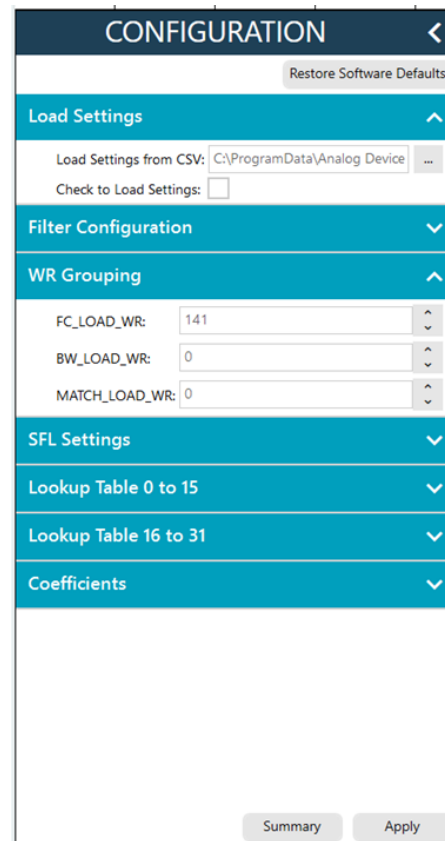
CONFIGURATION <

Restore Software Defaults

Load Settings

Load Settings from CSV: C:\ProgramData\Analog Device ...

Check to Load Settings:

Filter Configuration

WR Grouping

FC_LOAD_WR: 141

BW_LOAD_WR: 0

MATCH_LOAD_WR: 0

SFL Settings

Lookup Table 0 to 15

Lookup Table 16 to 31

Coefficients

Summary

Apply